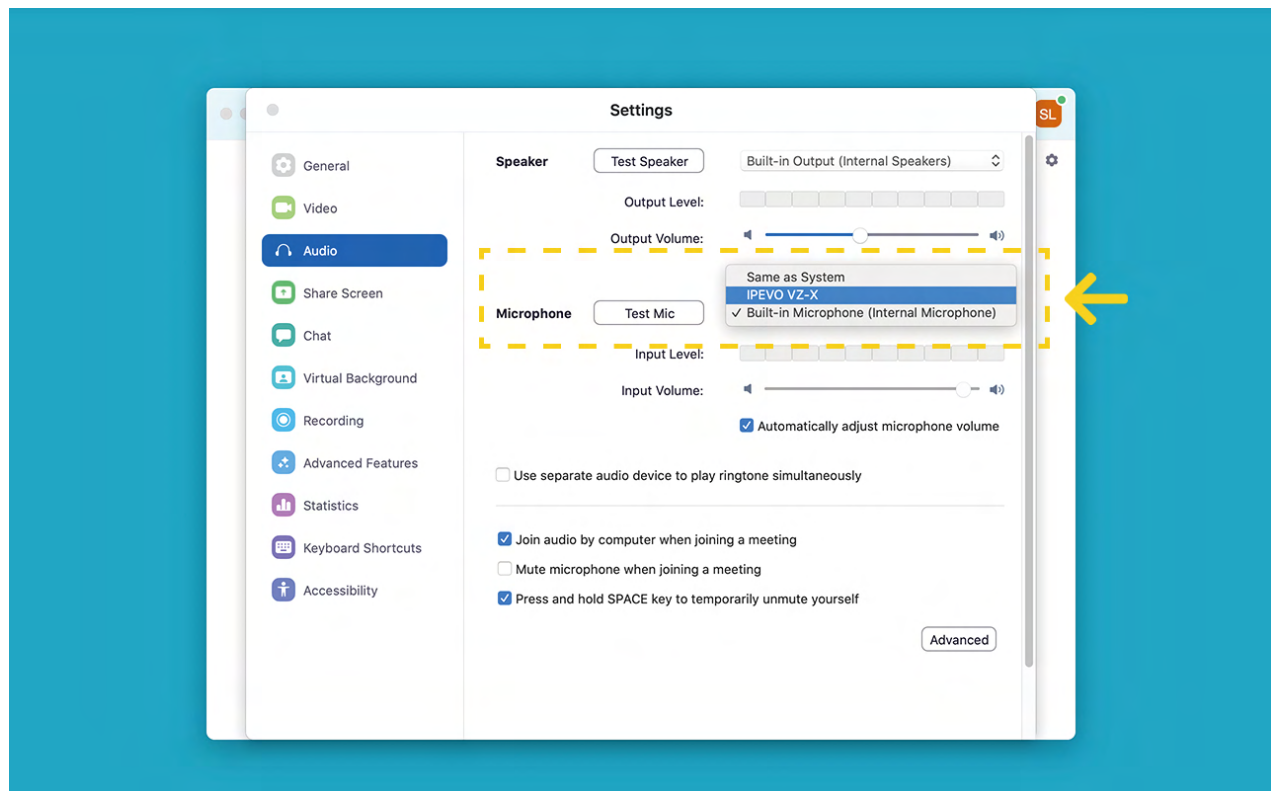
Settings

SL

General
Video
Audio
Share Screen
Chat
Virtual Background
Recording
Advanced Features
Statistics
Keyboard Shortcuts
Accessibility

Speaker Test Speaker Built-in Output (Internal Speakers)

Output Level:

Output Volume:

Microphone Test Mic

Same as System
IPEVO VZ-X
✓ Built-in Microphone (Internal Microphone)

Input Level:

Input Volume:

Automatically adjust microphone volume

Use separate audio device to play ringtone simultaneously

Join audio by computer when joining a meeting

Mute microphone when joining a meeting

Press and hold SPACE key to temporarily unmute yourself

Advanced